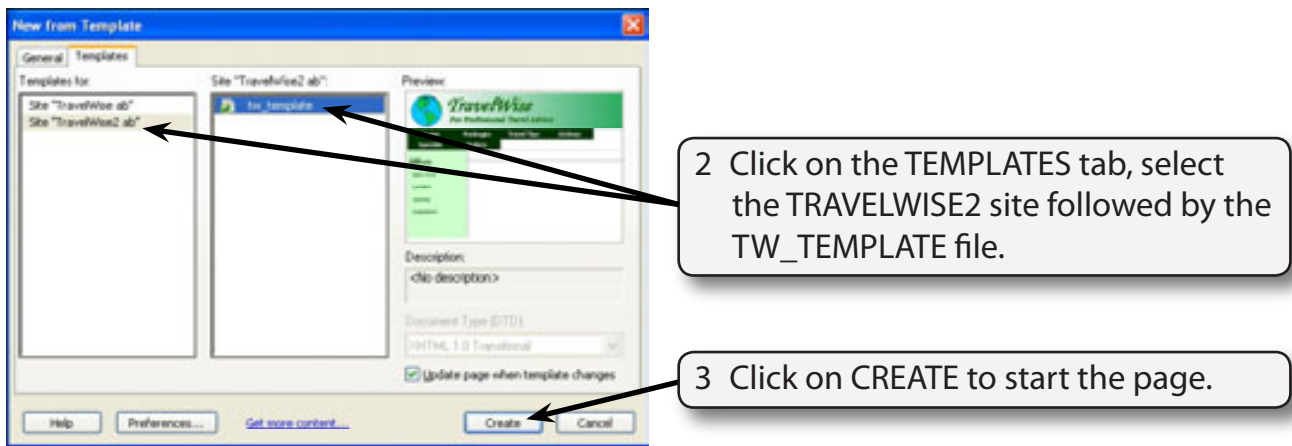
New from Template

General | Templates

Templates for:

Site "TravelWise ab"
Site "TravelWise2 ab"

Site "TravelWise2 ab":

tw_template

Preview:

TravelWise

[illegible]

Description:

<No description>

Document Type (DTD):

XHTML 1.0 Transitional

Update page when template changes

Help | Preferences... | Get more content... | Create | Cancel

2 Click on the TEMPLATES tab, select the TRAVELWISE2 site followed by the TW_TEMPLATE file.

3 Click on CREATE to start the page.